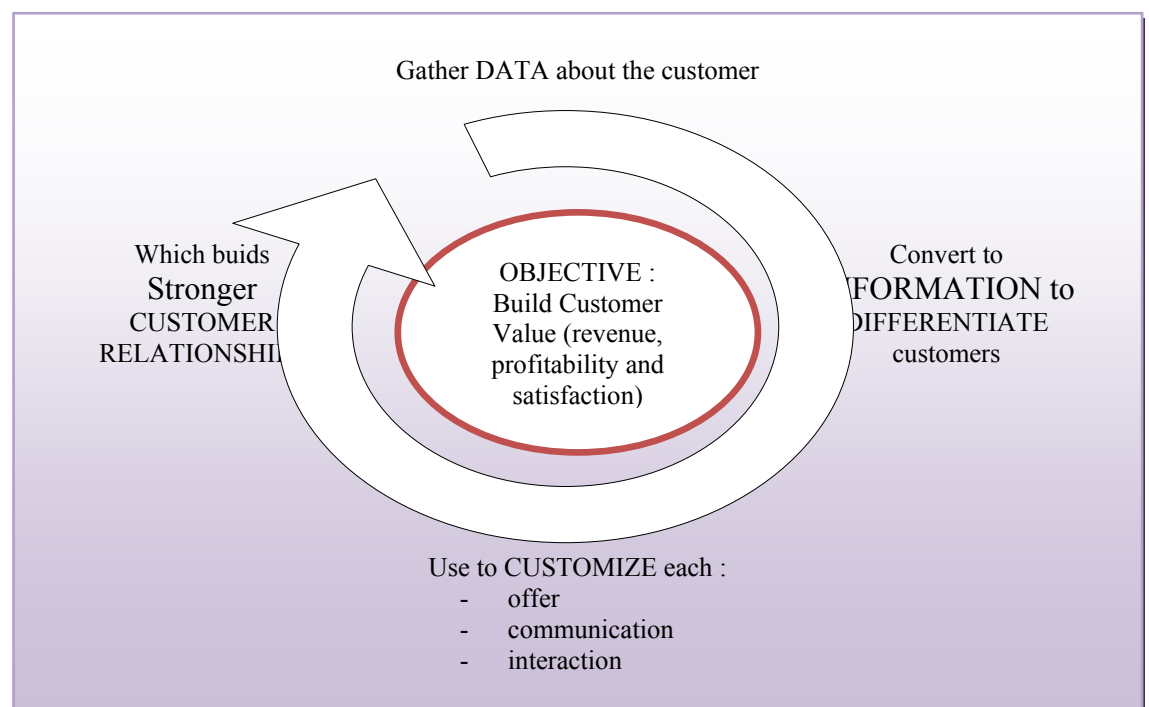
Gather DATA about the customer

Which buids Stronger CUSTOMER RELATIONSHI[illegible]

OBJECTIVE : Build Customer Value (revenue, profitability and satisfaction)

Convert to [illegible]FORMATION to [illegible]DIFFERENTIATE customers

Use to CUSTOMIZE each :
- offer
- communication
- interaction